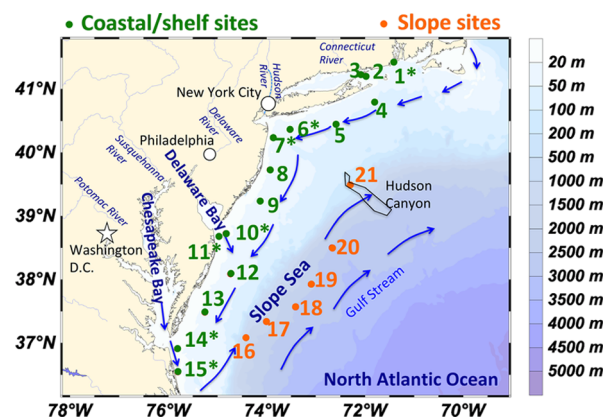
• Coastal/shelf sites
• Slope sites

41°N
40°N
39°N
38°N
37°N

78°W 76°W 74°W 72°W 70°W

Connecticut River
Hudson River
New York City
Delaware River
Susquehanna River
Philadelphia
Potomac River
Washington D.C.
Delaware Bay
Chesapeake Bay
Hudson Canyon
Slope Sea
Gulf Stream
North Atlantic Ocean

1*
2
3
4
5
6*
7*
8
9
10*
11*
12
13
14*
15*
16
17
18
19
20
21

20 m
50 m
100 m
200 m
500 m
1000 m
1500 m
2000 m
2500 m
3000 m
3500 m
4000 m
4500 m
5000 m